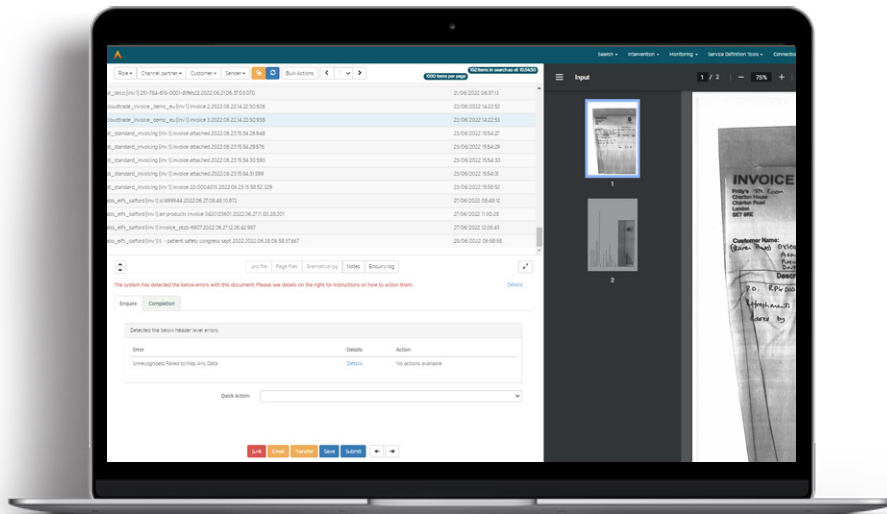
Search ▾ Intervention ▾ Monitoring ▾ Service Definition Tools ▾ Connecti

Role ▾ Channel partner ▾ Customer ▾ Sender ▾ Bulk Actions

102 Items in search as at: 10:54:50

1000 items per page

d_telco [inv 1] 251-784-616-0001-8ffeb22.2022.06.21.06.37.03.070 21/06/2022 06:37:13

cloudtrade_invoice_demo_eu [inv 1] invoice 2.2022.06.22.14.22.50.926 22/06/2022 14:22:52

cloudtrade_invoice_demo_eu [inv 1] invoice 3.2022.06.22.14.22.50.938 22/06/2022 14:22:53

d_standard_invoicing [inv 1] invoice attached.2022.06.23.15.54.28.948 23/06/2022 15:54:27

d_standard_invoicing [inv 1] invoice attached.2022.06.23.15.54.29.576 23/06/2022 15:54:29

d_standard_invoicing [inv 1] invoice attached.2022.06.23.15.54.30.590 23/06/2022 15:54:30

d_standard_invoicing [inv 1] invoice attached.2022.06.23.15.54.31.399 23/06/2022 15:54:31

d_standard_invoicing [inv 1] invoice 22-000.6010.2022.06.23.15.58.52.329 23/06/2022 15:58:52

dis_elfs_salford [inv 1] sd 899944.2022.06.27.08.48.10.872 27/06/2022 08:48:12

dis_elfs_salford [inv 1] en products invoice 3421023601.2022.06.27.11.00.28.201 27/06/2022 11:00:28

dis_elfs_salford [inv 1] invoice_dtab-9507.2022.06.27.12.26.42.967 27/06/2022 12:26:43

dis_elfs_salford [inv 1] fl. - patient safety congress sept 2022.2022.06.28.06.58.37.667 28/06/2022 06:58:58

.pro file Page files Grammatical log Notes Enquiry log

The system has detected the below errors with this document. Please see details on the right for instructions on how to action them.

Details

Enquire Completion

Detected the below header level errors

Error Details Action

Unrecognised Failed to Map Any Data Details No actions available

Quick Action:

Junk Email Transfer Save Submit

Input

1 / 2 — 75% +

1

2

INVOICE

Customer Name:

P.O.